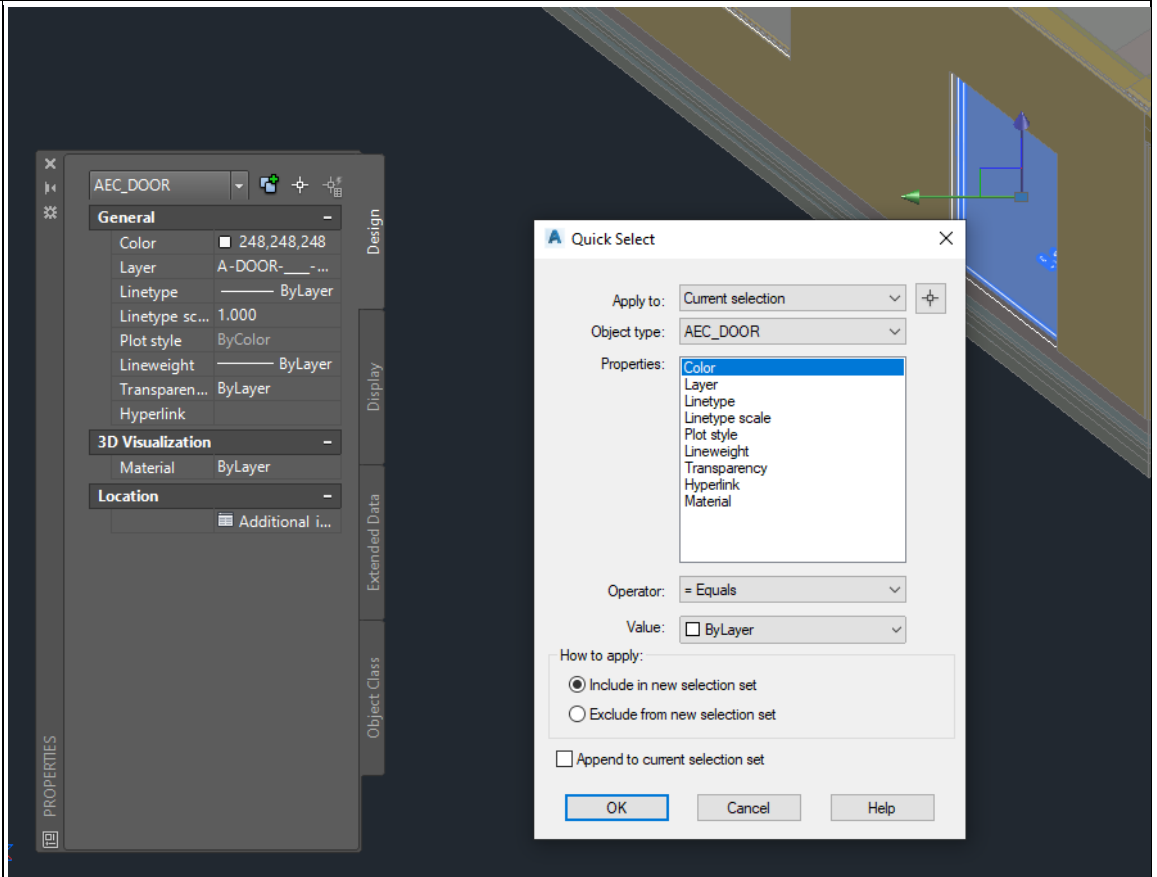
AEC_DOOR

General

| | |
|---|---|
| Color | 248,248,248 |
| Layer | A-DOOR-____-... |
| Linetype | ByLayer |
| Linetype sc... | 1.000 |
| Plot style | ByColor |
| Lineweight | ByLayer |
| Transparen... | ByLayer |
| Hyperlink | |

3D Visualization

| | |
|---|---|
| Material | ByLayer |

Location

Additional i...

Design

Display

Extended Data

Object Class

PROPERTIES

Quick Select

Apply to: Current selection

Object type: AEC_DOOR

Properties:
Color
Layer
Linetype
Linetype scale
Plot style
Lineweight
Transparency
Hyperlink
Material

Operator: = Equals

Value: ByLayer

How to apply:
Include in new selection set
Exclude from new selection set

Append to current selection set

OK Cancel Help